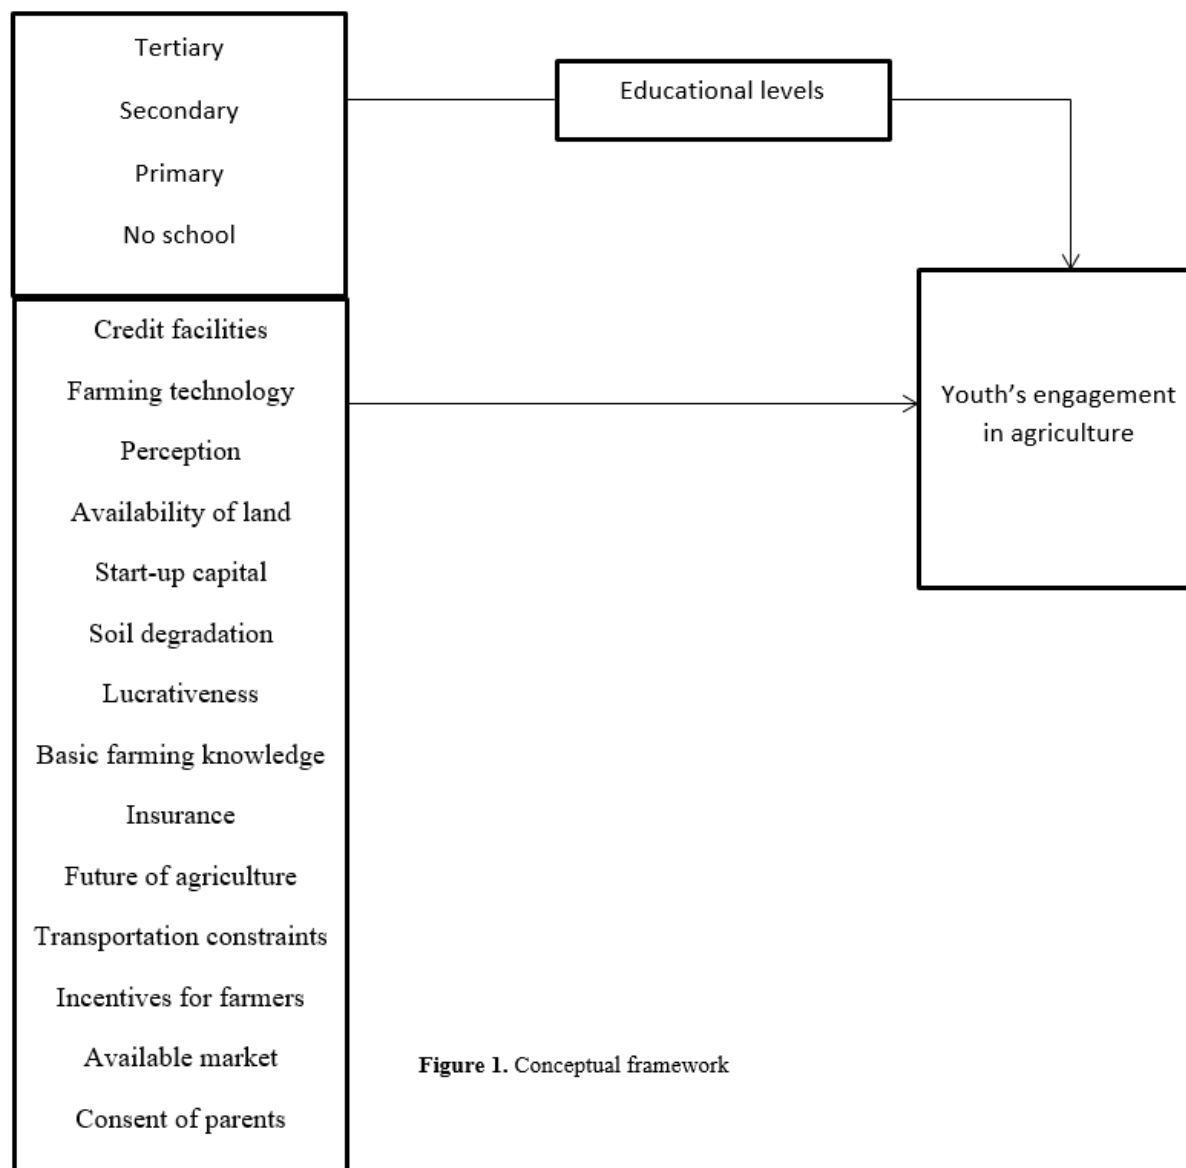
Tertiary

Secondary

Primary

No school

Educational levels

Youth's engagement in agriculture

Credit facilities

Farming technology

Perception

Availability of land

Start-up capital

Soil degradation

Lucrativeness

Basic farming knowledge

Insurance

Future of agriculture

Transportation constraints

Incentives for farmers

Available market

Consent of parents

**Figure 1.** Conceptual framework